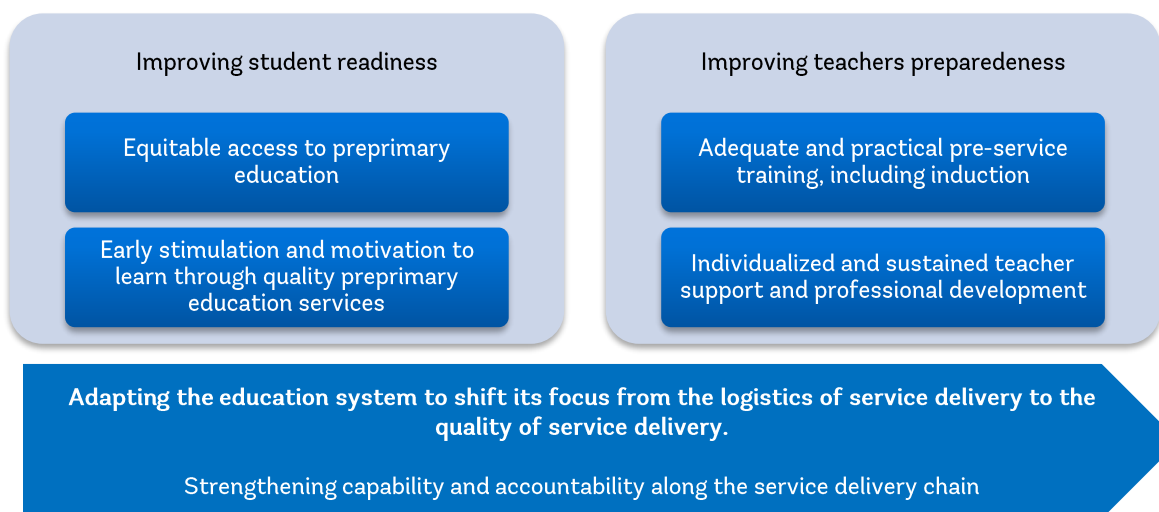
Improving student readiness

Equitable access to preprimary education

Early stimulation and motivation to learn through quality preprimary education services

Improving teachers preparedeness

Adequate and practical pre-service training, including induction

Individualized and sustained teacher support and professional development

Adapting the education system to shift its focus from the logistics of service delivery to the quality of service delivery.

Strengthening capability and accountability along the service delivery chain